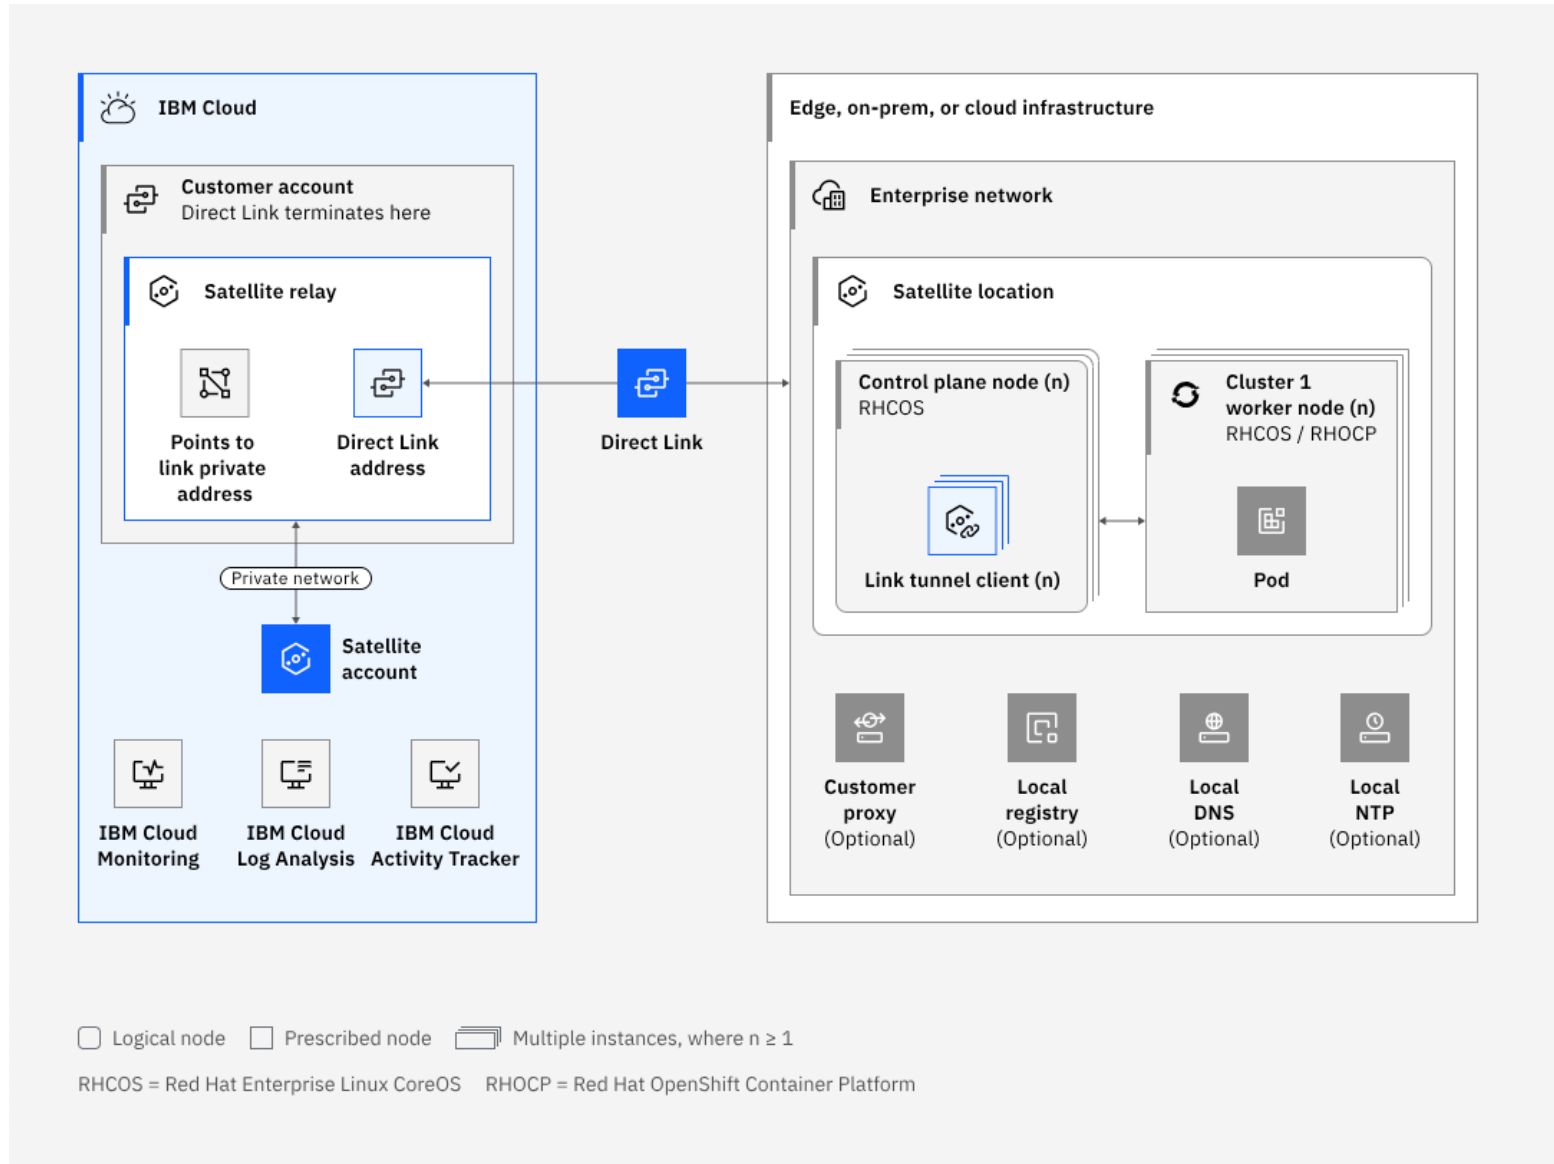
IBM Cloud

Customer account
Direct Link terminates here

Satellite relay

Points to link private address

Direct Link address

Private network

Satellite account

IBM Cloud Monitoring

IBM Cloud Log Analysis

IBM Cloud Activity Tracker

Direct Link

Edge, on-prem, or cloud infrastructure

Enterprise network

Satellite location

Control plane node (n)
RHCOS

Link tunnel client (n)

Cluster 1 worker node (n)
RHCOS / RHOCP

Pod

Customer proxy (Optional)

Local registry (Optional)

Local DNS (Optional)

Local NTP (Optional)

Logical node Prescribed node Multiple instances, where n ≥ 1

RHCOS = Red Hat Enterprise Linux CoreOS RHOCP = Red Hat OpenShift Container Platform